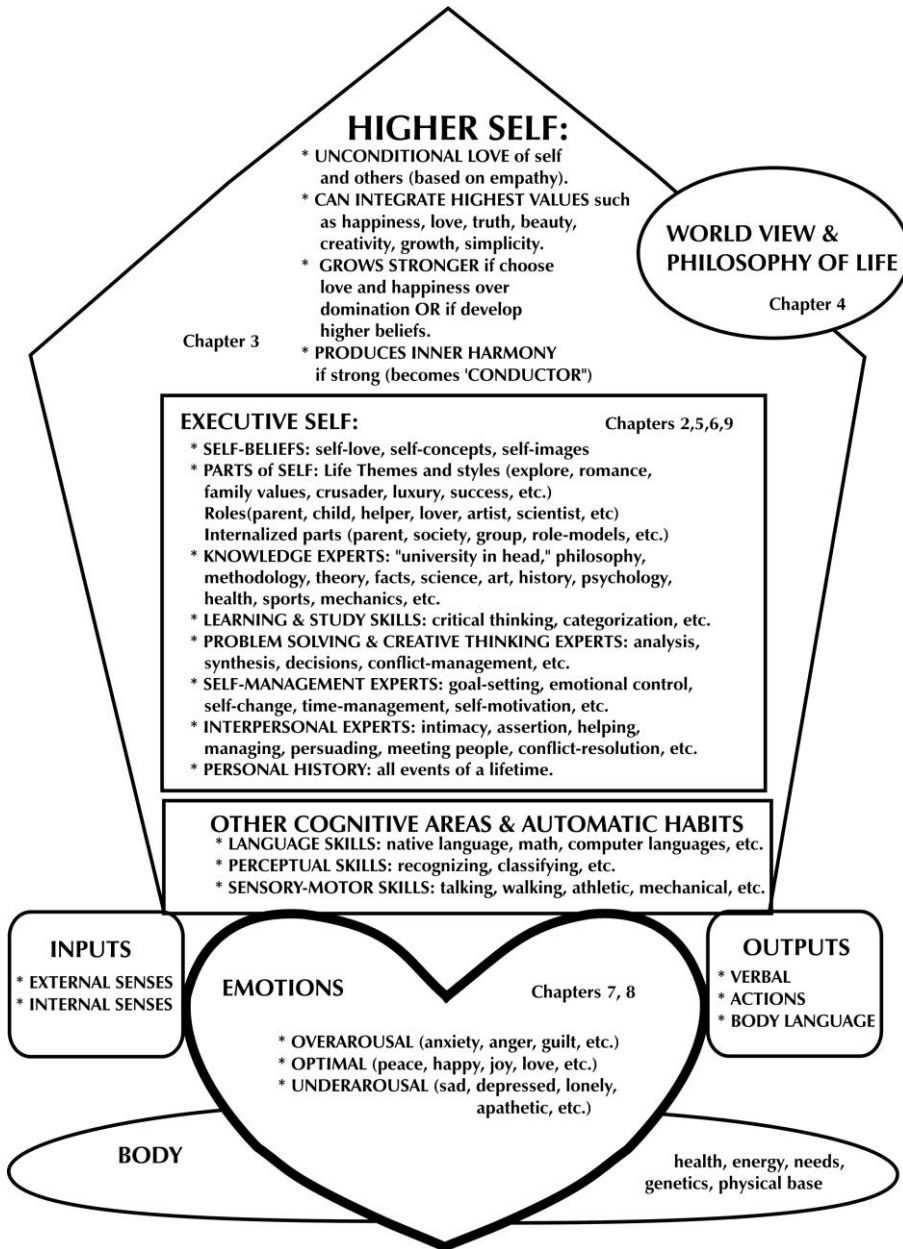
HIGHER SELF:
* UNCONDITIONAL LOVE of self and others (based on empathy).
* CAN INTEGRATE HIGHEST VALUES such as happiness, love, truth, beauty, creativity, growth, simplicity.
* GROWS STRONGER if choose love and happiness over domination OR if develop higher beliefs.
* PRODUCES INNER HARMONY if strong (becomes 'CONDUCTOR")

Chapter 3

WORLD VIEW & PHILOSOPHY OF LIFE
Chapter 4

EXECUTIVE SELF:
Chapters 2,5,6,9
* SELF-BELIEFS: self-love, self-concepts, self-images
* PARTS of SELF: Life Themes and styles (explore, romance, family values, crusader, luxury, success, etc.) Roles(parent, child, helper, lover, artist, scientist, etc) Internalized parts (parent, society, group, role-models, etc.)
* KNOWLEDGE EXPERTS: "university in head," philosophy, methodology, theory, facts, science, art, history, psychology, health, sports, mechanics, etc.
* LEARNING & STUDY SKILLS: critical thinking, categorization, etc.
* PROBLEM SOLVING & CREATIVE THINKING EXPERTS: analysis, synthesis, decisions, conflict-management, etc.
* SELF-MANAGEMENT EXPERTS: goal-setting, emotional control, self-change, time-management, self-motivation, etc.
* INTERPERSONAL EXPERTS: intimacy, assertion, helping, managing, persuading, meeting people, conflict-resolution, etc.
* PERSONAL HISTORY: all events of a lifetime.

OTHER COGNITIVE AREAS & AUTOMATIC HABITS
* LANGUAGE SKILLS: native language, math, computer languages, etc.
* PERCEPTUAL SKILLS: recognizing, classifying, etc.
* SENSORY-MOTOR SKILLS: talking, walking, athletic, mechanical, etc.

INPUTS
* EXTERNAL SENSES
* INTERNAL SENSES

EMOTIONS
Chapters 7, 8
* OVERAROUSAL (anxiety, anger, guilt, etc.)
* OPTIMAL (peace, happy, joy, love, etc.)
* UNDERAROUSAL (sad, depressed, lonely, apathetic, etc.)

OUTPUTS
* VERBAL
* ACTIONS
* BODY LANGUAGE

BODY
health, energy, needs, genetics, physical base